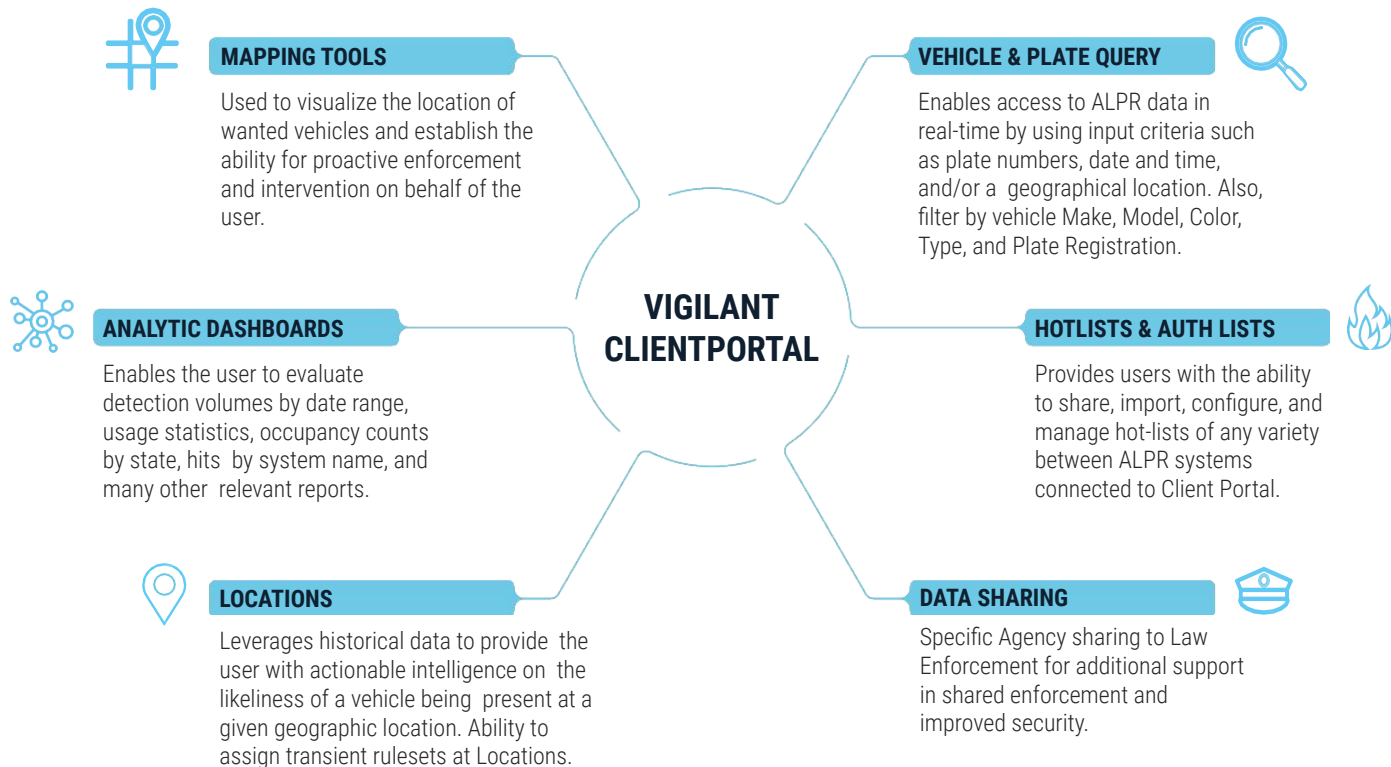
MAPPING TOOLS

Used to visualize the location of wanted vehicles and establish the ability for proactive enforcement and intervention on behalf of the user.

VEHICLE & PLATE QUERY

Enables access to ALPR data in real-time by using input criteria such as plate numbers, date and time, and/or a geographical location. Also, filter by vehicle Make, Model, Color, Type, and Plate Registration.

VIGILANT CLIENTPORTAL

ANALYTIC DASHBOARDS

Enables the user to evaluate detection volumes by date range, usage statistics, occupancy counts by state, hits by system name, and many other relevant reports.

HOTLISTS & AUTH LISTS

Provides users with the ability to share, import, configure, and manage hot-lists of any variety between ALPR systems connected to Client Portal.

LOCATIONS

Leverages historical data to provide the user with actionable intelligence on the likeliness of a vehicle being present at a given geographic location. Ability to assign transient rulesets at Locations.

DATA SHARING

Specific Agency sharing to Law Enforcement for additional support in shared enforcement and improved security.